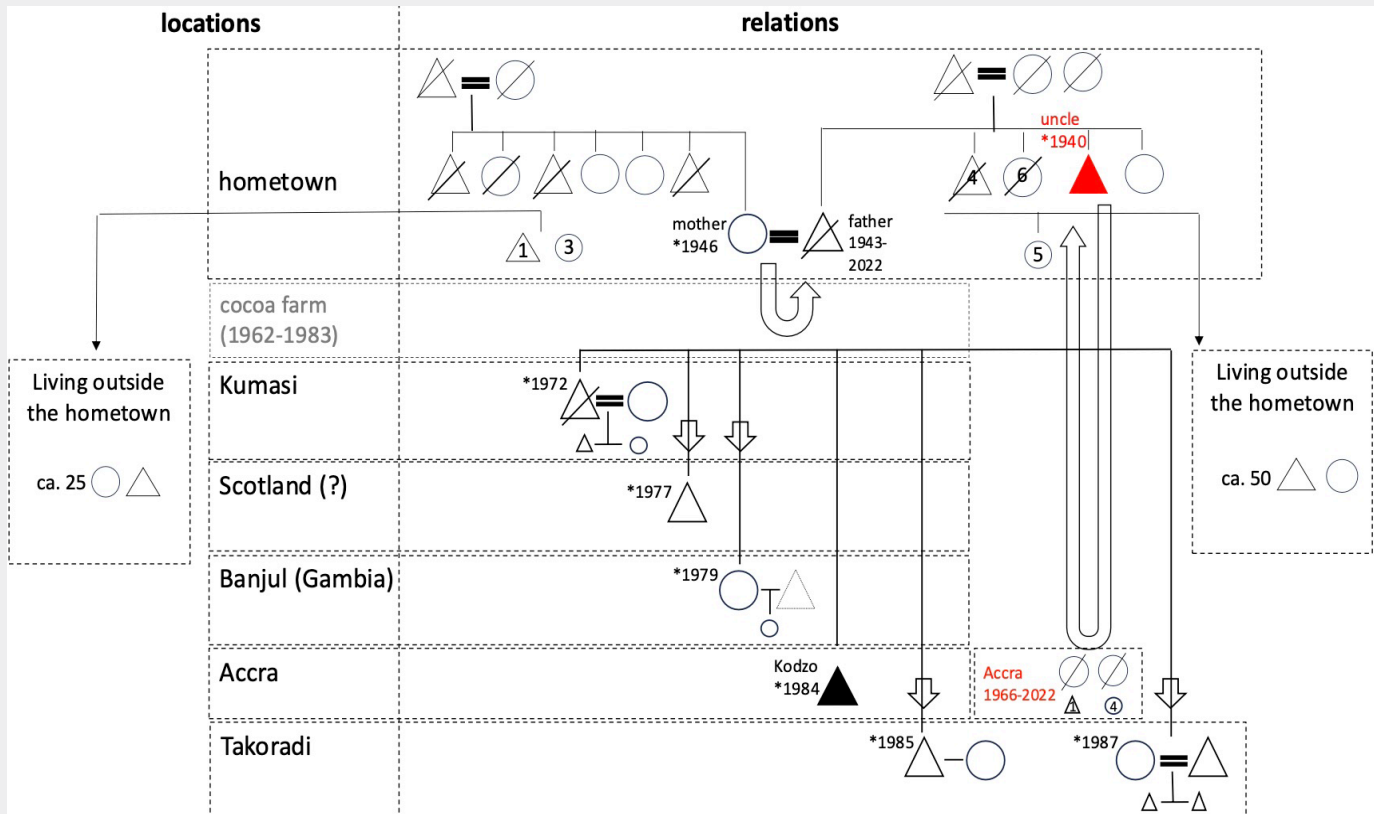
locations

relations

hometown

uncle
*1940

4 6

1 3

mother
*1946

father
1943-
2022

5

cocoa farm
(1962-1983)

Living outside the hometown

ca. 25

Kumasi

*1972

Living outside the hometown

ca. 50

Scotland (?)

*1977

Banjul (Gambia)

*1979

Accra

Kodzo
*1984

Accra
1966-2022

1 4

Takoradi

*1985

*1987